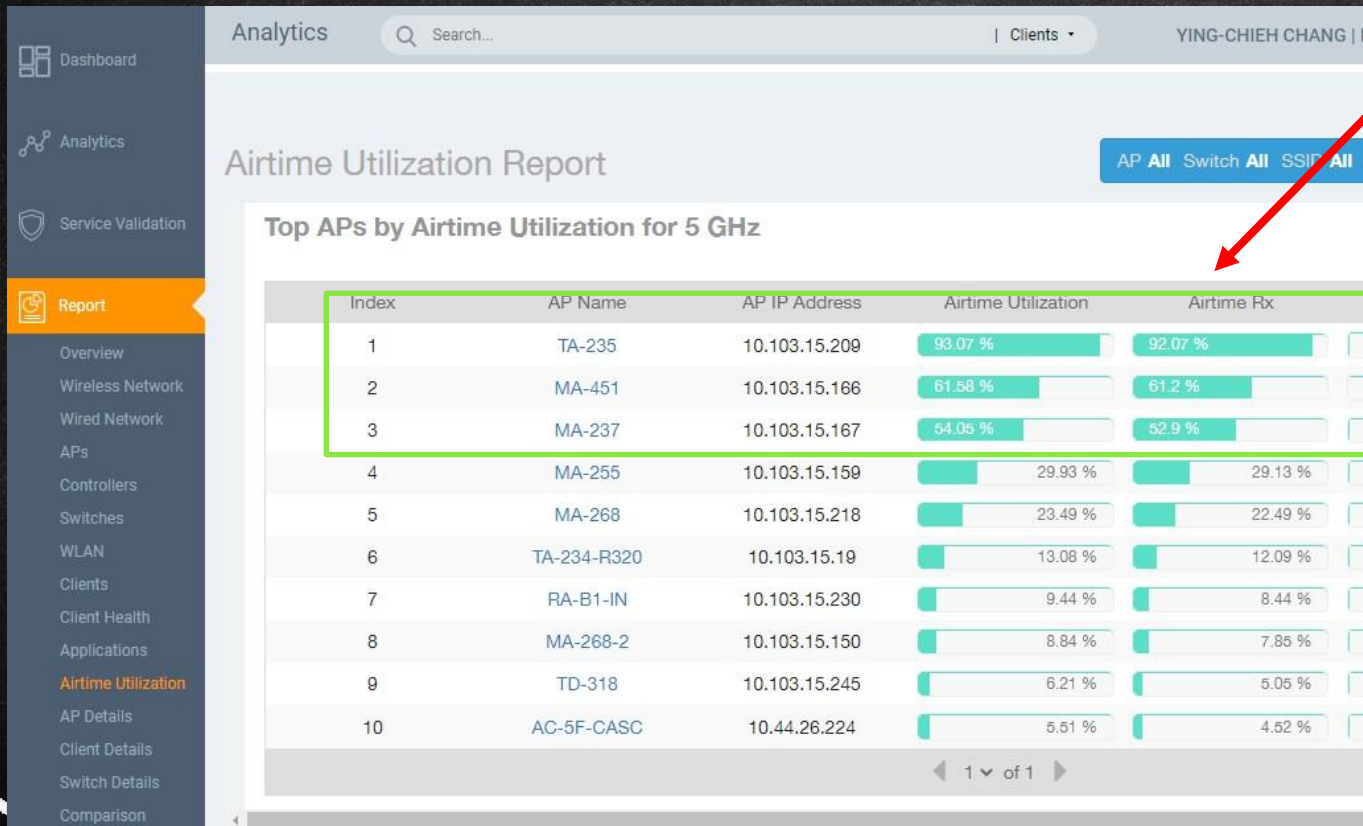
Dashboard

Analytics

Service Validation

Report

Overview
Wireless Network
Wired Network
APs
Controllers
Switches
WLAN
Clients
Client Health
Applications
Airtime Utilization
AP Details
Client Details
Switch Details
Comparison

Analytics

Search...

| Clients

YING-CHIEH CHANG |

Airtime Utilization Report

AP All Switch All SSID All

Top APs by Airtime Utilization for 5 GHz

| Index | AP Name | AP IP Address | Airtime Utilization | Airtime Rx |
|---|---|---|---|---|
| 1 | TA-235 | 10.103.15.209 | 93.07 % | 92.07 % |
| 2 | MA-451 | 10.103.15.166 | 61.58 % | 61.2 % |
| 3 | MA-237 | 10.103.15.167 | 54.05 % | 52.9 % |
| 4 | MA-255 | 10.103.15.159 | 29.93 % | 29.13 % |
| 5 | MA-268 | 10.103.15.218 | 23.49 % | 22.49 % |
| 6 | TA-234-R320 | 10.103.15.19 | 13.08 % | 12.09 % |
| 7 | RA-B1-IN | 10.103.15.230 | 9.44 % | 8.44 % |
| 8 | MA-268-2 | 10.103.15.150 | 8.84 % | 7.85 % |
| 9 | TD-318 | 10.103.15.245 | 6.21 % | 5.05 % |
| 10 | AC-5F-CASC | 10.44.26.224 | 5.51 % | 4.52 % |

1 of 1